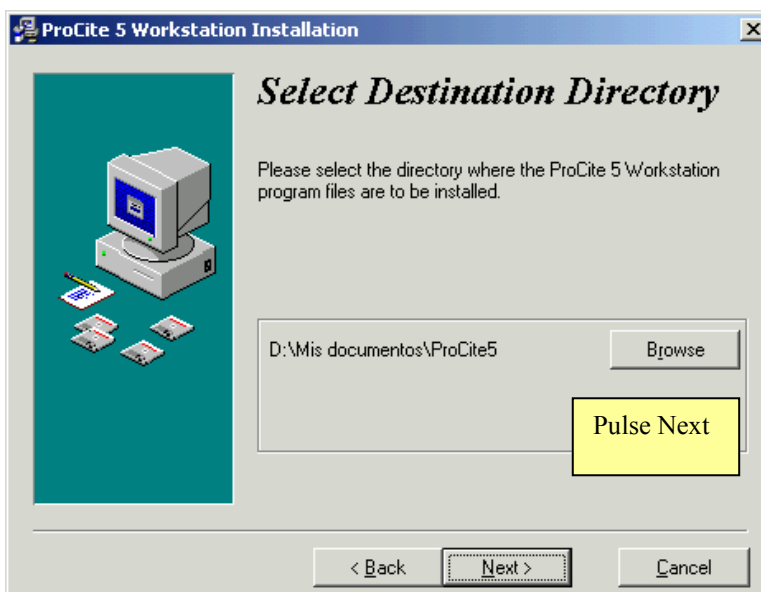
ProCite 5 Workstation Installation

Select Destination Directory

Please select the directory where the ProCite 5 Workstation program files are to be installed.

D:\Mis documentos\ProCite5

Browse

Pulse Next

< Back

Next >

Cancel